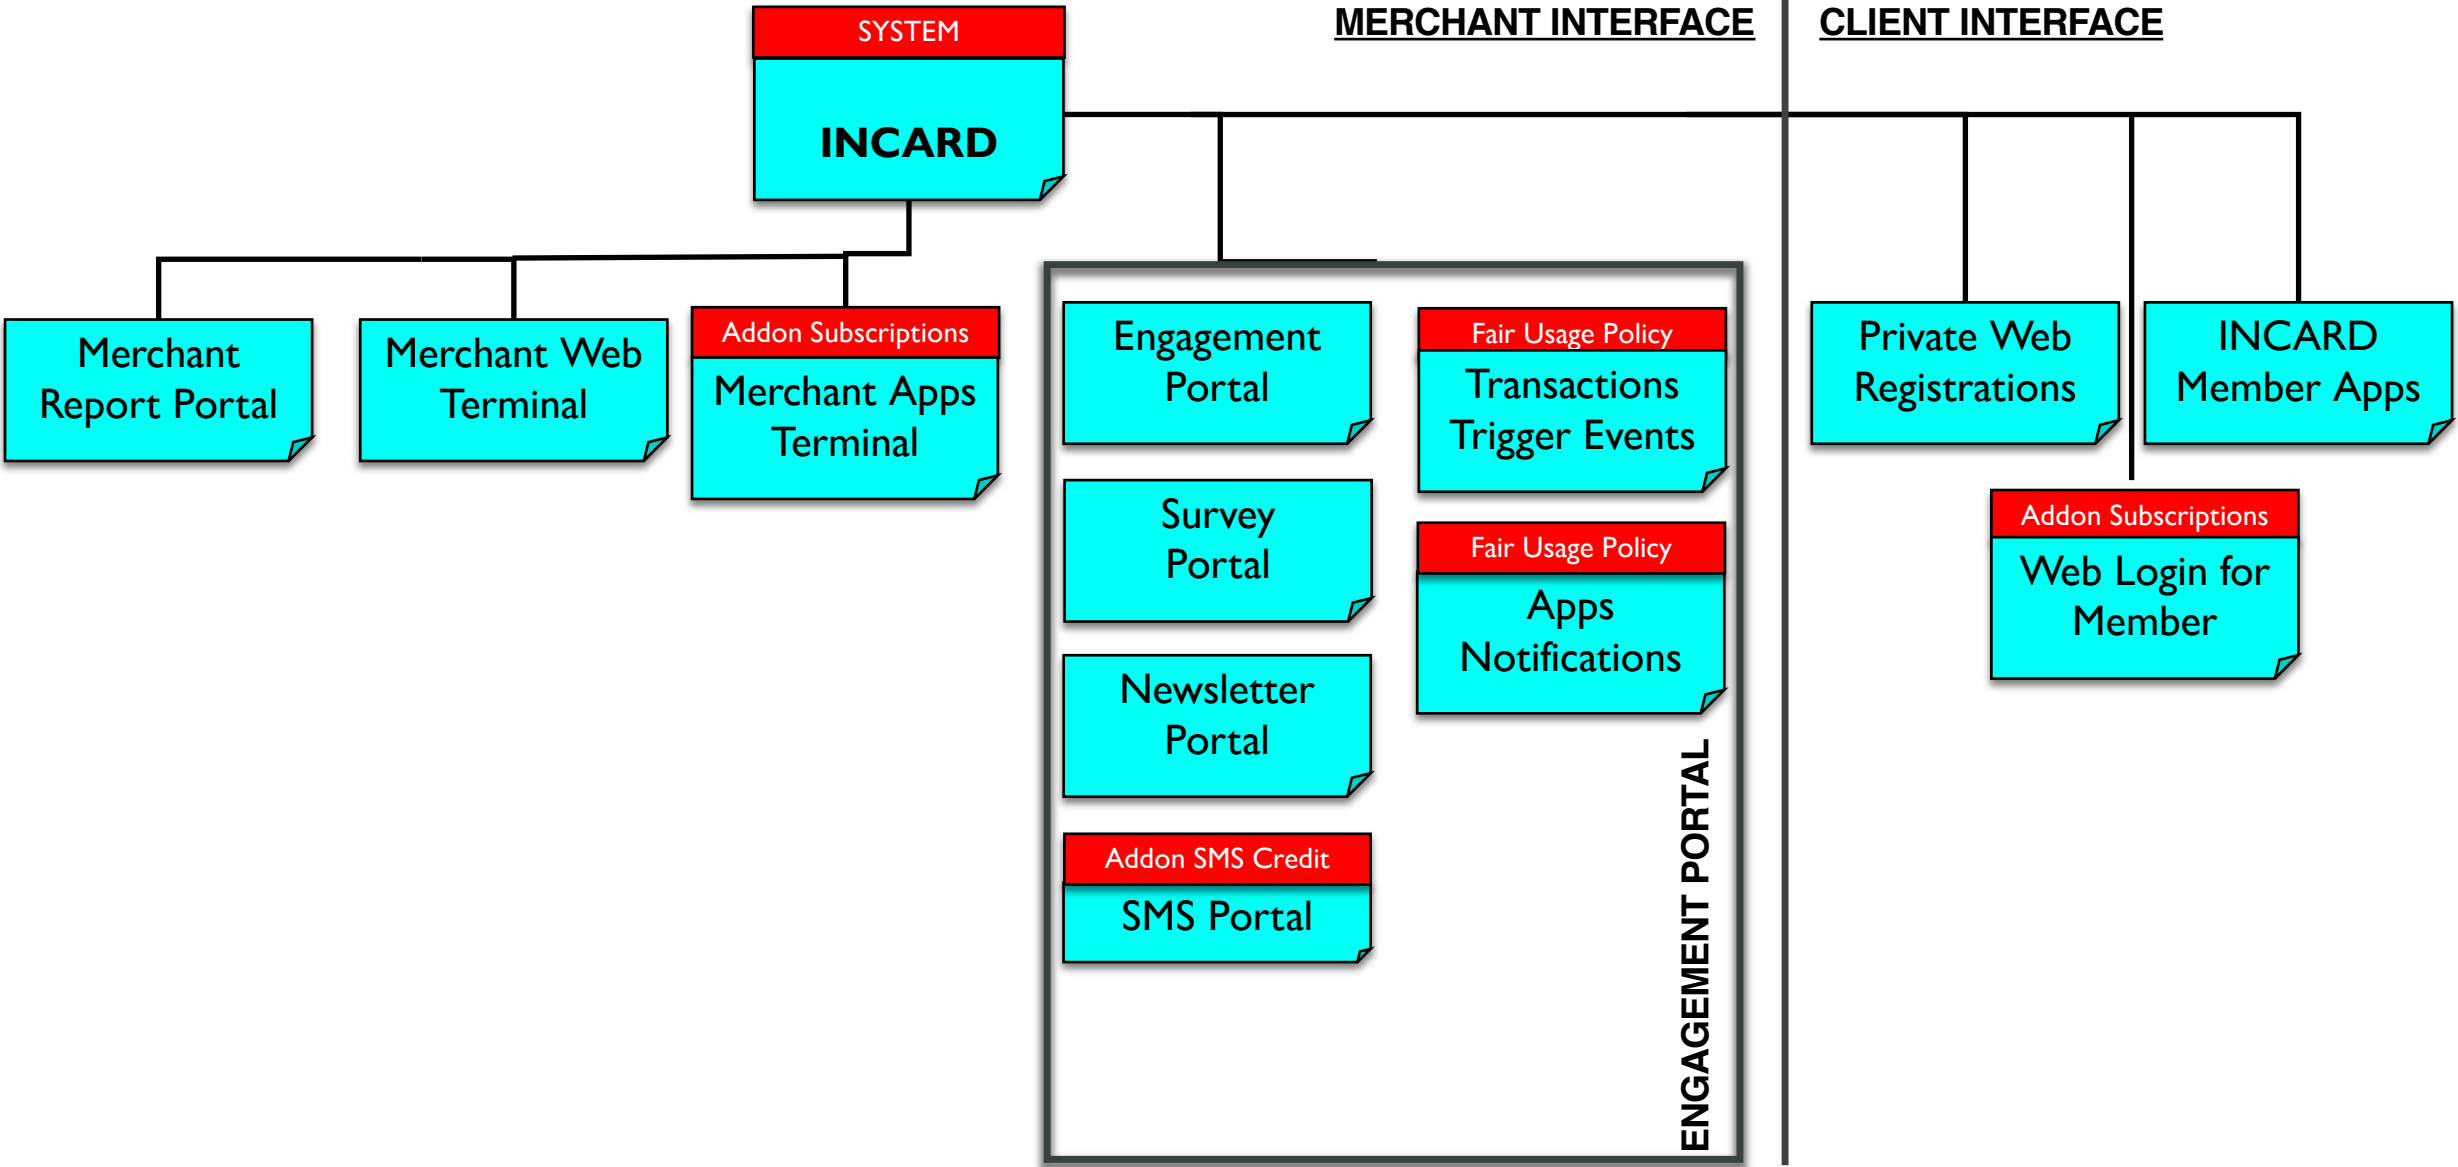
SYSTEM
INCARD

MERCHANT INTERFACE

CLIENT INTERFACE

Merchant Report Portal

Merchant Web Terminal

Addon Subscriptions
Merchant Apps Terminal

Engagement Portal

Survey Portal

Newsletter Portal

Addon SMS Credit
SMS Portal

Fair Usage Policy
Transactions Trigger Events

Fair Usage Policy
Apps Notifications

ENGAGEMENT PORTAL

Private Web Registrations

INCARD Member Apps

Addon Subscriptions
Web Login for Member